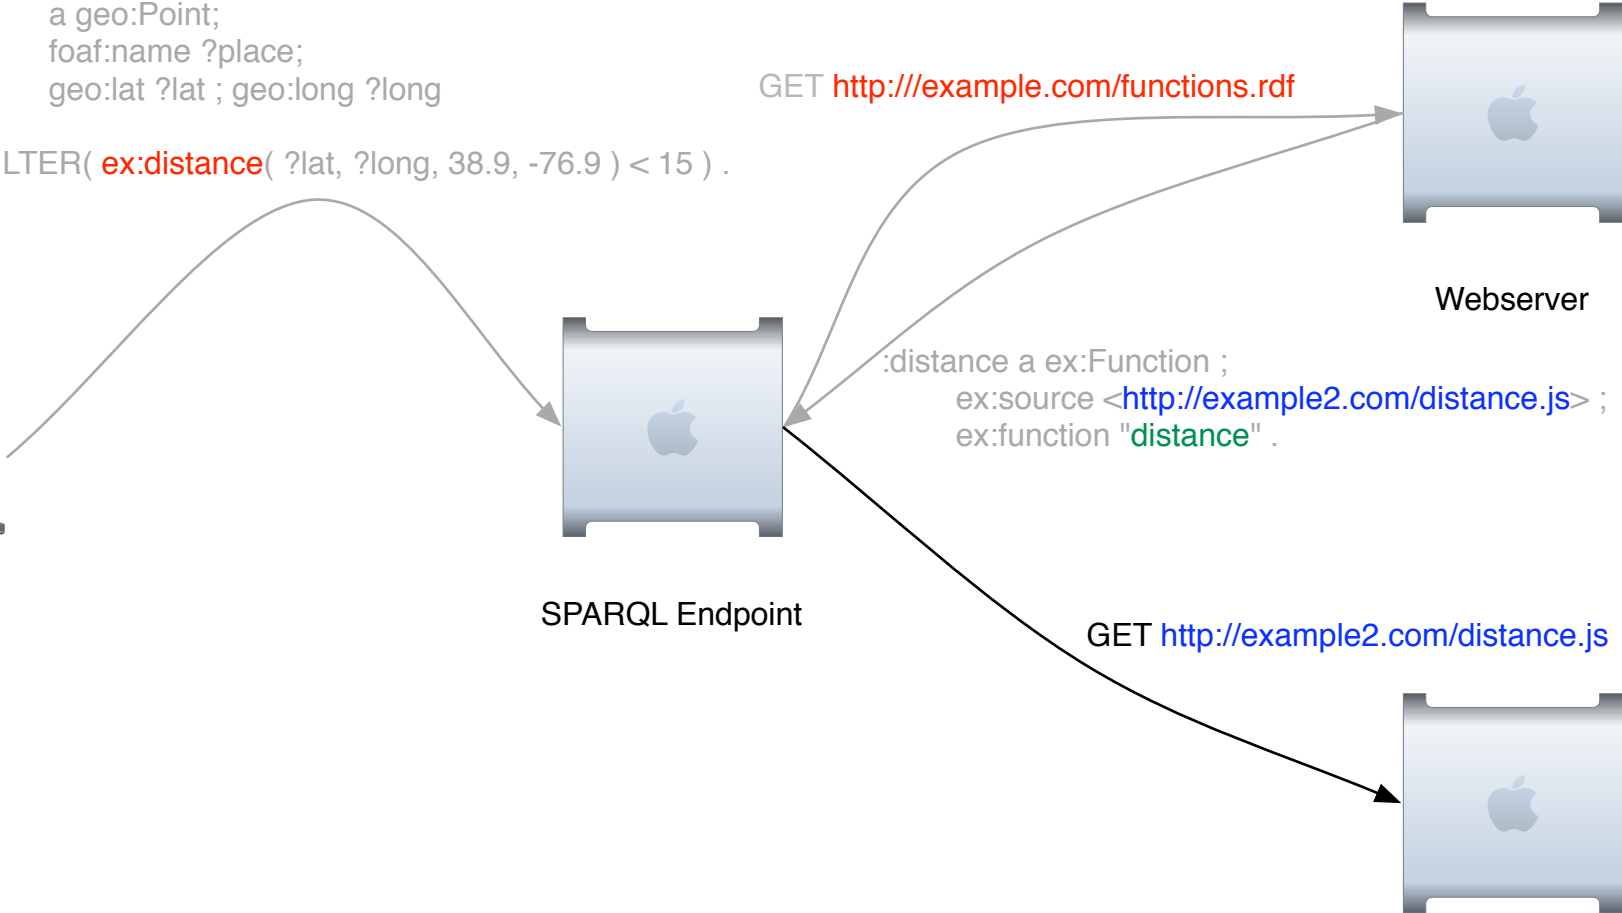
a geo:Point;
foaf:name ?place;
geo:lat ?lat ; geo:long ?long

LTER( ex:distance( ?lat, ?long, 38.9, -76.9 ) < 15 ) .

GET http:///example.com/functions.rdf

Webserver

:distance a ex:Function ;
ex:source <http://example2.com/distance.js> ;
ex:function "distance" .

SPARQL Endpoint

GET http://example2.com/distance.js